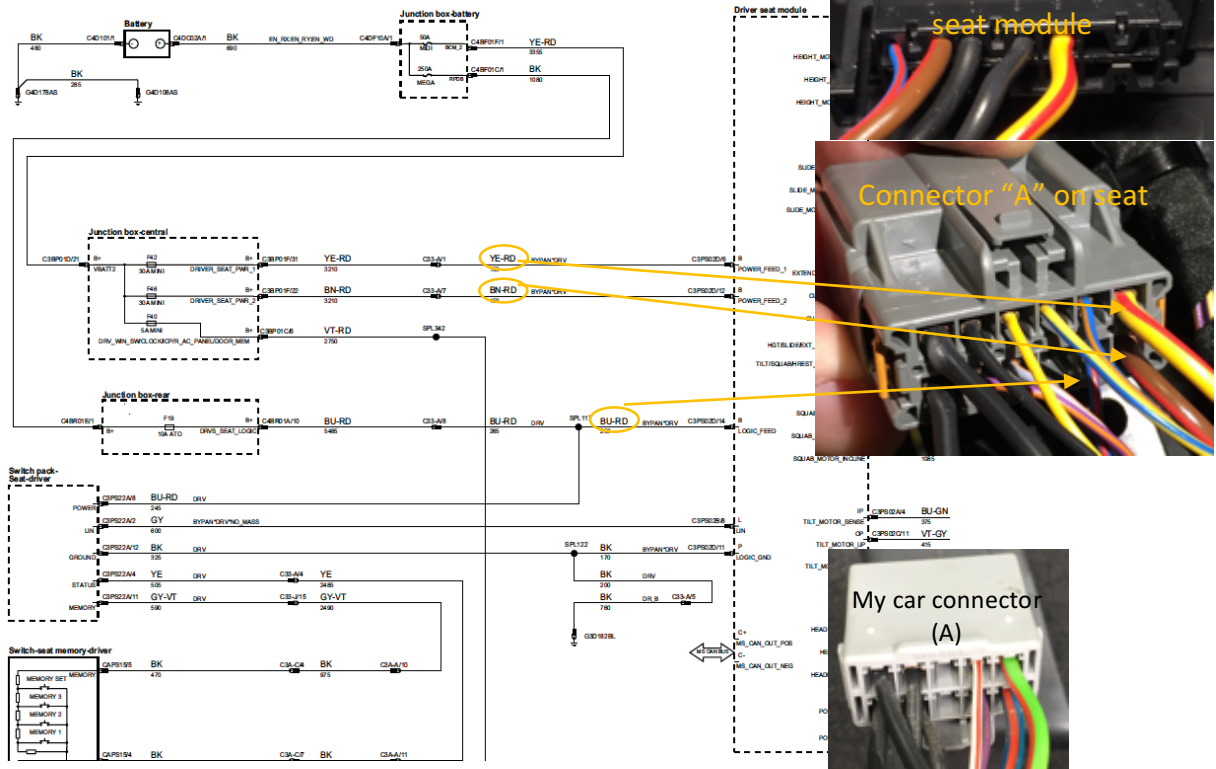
Battery

BK
480

C4D101/1

C4DC02A/1

BK
690

EN_RXEN_RYEN_WD

C4DF10A/1

BK
285

G4D178AS

G4D108AS

Junction box-battery

60A
MIDI

250A
MEGA

C4BF01F/1

YE-RD
3355

C4BF01C/1

BK
1080

Driver seat module

HEIGHT_MO

HEIGHT_M

HEIGHT_M

seat module

SLIDE

SLIDE_M

SLIDE_MO

Connector “A” on seat

Junction box-central

C3BP01D/21

B+
VBATT2

F42
30A MINI

F46
30A MINI

F40
5A MINI

DRV_WIN_SW/CLOCK/PR_AC_PANEL/DOOR_MEM

B+
DRIVER_SEAT_PWR_1

B+
DRIVER_SEAT_PWR_2

C3BP01F/31

YE-RD
3210

C3BP01F/22

BN-RD
3210

C3BP01C/6

VT-RD
2750

C33-A/1

C33-A/7

SPL342

YE-RD

BYPAN*DRV

BN-RD

BYPAN*DRV

C3PS02D/6

C3PS02D/12

B
POWER_FEED_1

B
POWER_FEED_2

EXTEN

HGT/SLIDE/EXT

TILT/SQUAB/REST

Junction box-rear

C4BR01E/1

B+

F19
10A ATO

B+
DRVS_SEAT_LOGIC

C4BR01A/10

BU-RD
5485

C33-A/8

BU-RD
265

DRV

SPL11

BU-RD

BYPAN*DRV

C3PS02D/14

B
LOGIC_FEED

SQUAB

SQUAB_

SQUAB_MOTOR_INCLINE

1085

Switch pack-Seat-driver

POWER

LIN

GROUND

STATUS

MEMORY

C3PS22A/8

BU-RD
245

DRV

C3PS22A/2

GY
600

BYPAN*DRV*NO_MASS

C3PS22A/12

BK
325

DRV

C3PS22A/4

YE
505

DRV

C33-J/4

YE
2465

C3PS22A/11

GY-VT
590

DRV

C33-J/15

GY-VT
2490

C3PS02B/6

LIN

SPL122

BK
170

BYPAN*DRV

C3PS02D/11

P
LOGIC_GND

BK
200

DRV

BK
780

DR_B

C33-A/5

G3D182BL

IP

TILT_MOTOR_SENSE

C3PS02A/4

BU-GN
375

OP

TILT_MOTOR_UP

C3PS02C/11

VT-GY
415

TILT_M

C+
MS_CAN_OUT_POS

C-
MS_CAN_OUT_NEG

MS CAN BUS

HEAD

HE

HEAD

PO

PO

My car connector (A)

Switch-seat memory-driver

MEMORY SET

MEMORY 3

MEMORY 2

MEMORY 1

MEMORY

C4PS15/5

BK
470

C3A-C/4

BK
975

C3A-A/10

C4PS15/4

BK

C3A-C/7

BK

C3A-A/11